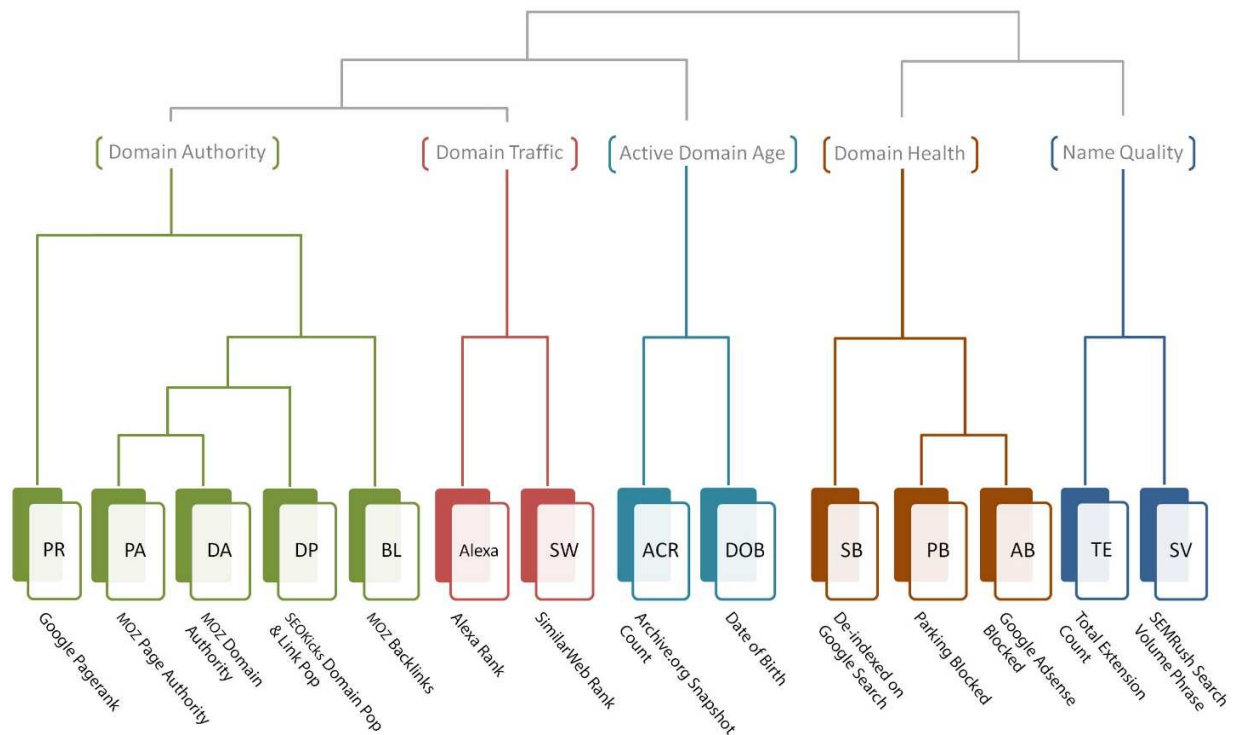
Domain Authority
Domain Traffic
Active Domain Age
Domain Health
Name Quality

PR
PA
DA
DP
BL
Alexa
SW
ACR
DOB
SB
PB
AB
TE
SV

Google Pagerank
MOZ Page Authority
MOZ Domain Authority
SEOKicks Domain Pop & Link Pop
MOZ Backlinks
Alexa Rank
SimilarWeb Rank
Archive.org Snapshot Count
Date of Birth
De-indexed on Google Search
Parking Blocked
Google Adsense Blocked
Total Extension Count
SEMRush Search Volume Phrase